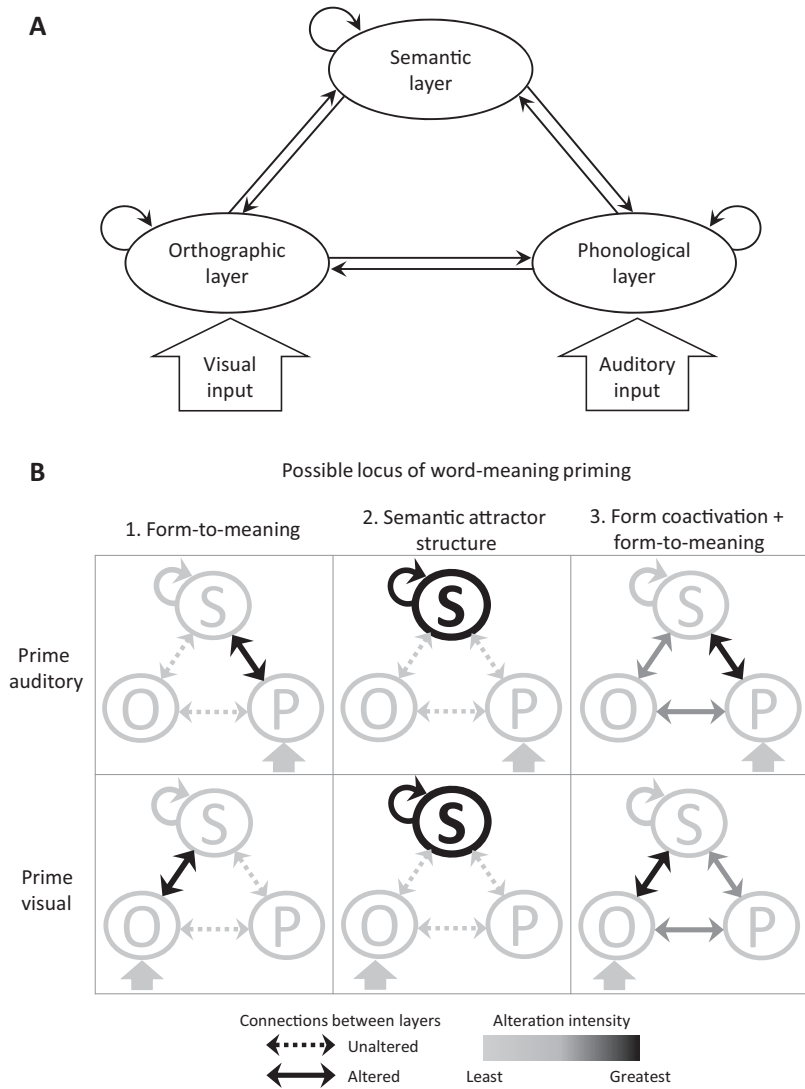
A

Semantic layer

Orthographic layer

Phonological layer

Visual input

Auditory input

B

Possible locus of word-meaning priming

1. Form-to-meaning

2. Semantic attractor structure

3. Form coactivation + form-to-meaning

Prime auditory

Prime visual

S O P

S O P

S O P

S O P

S O P

S O P

Connections between layers

Unaltered

Altered

Alteration intensity

Least

Greatest